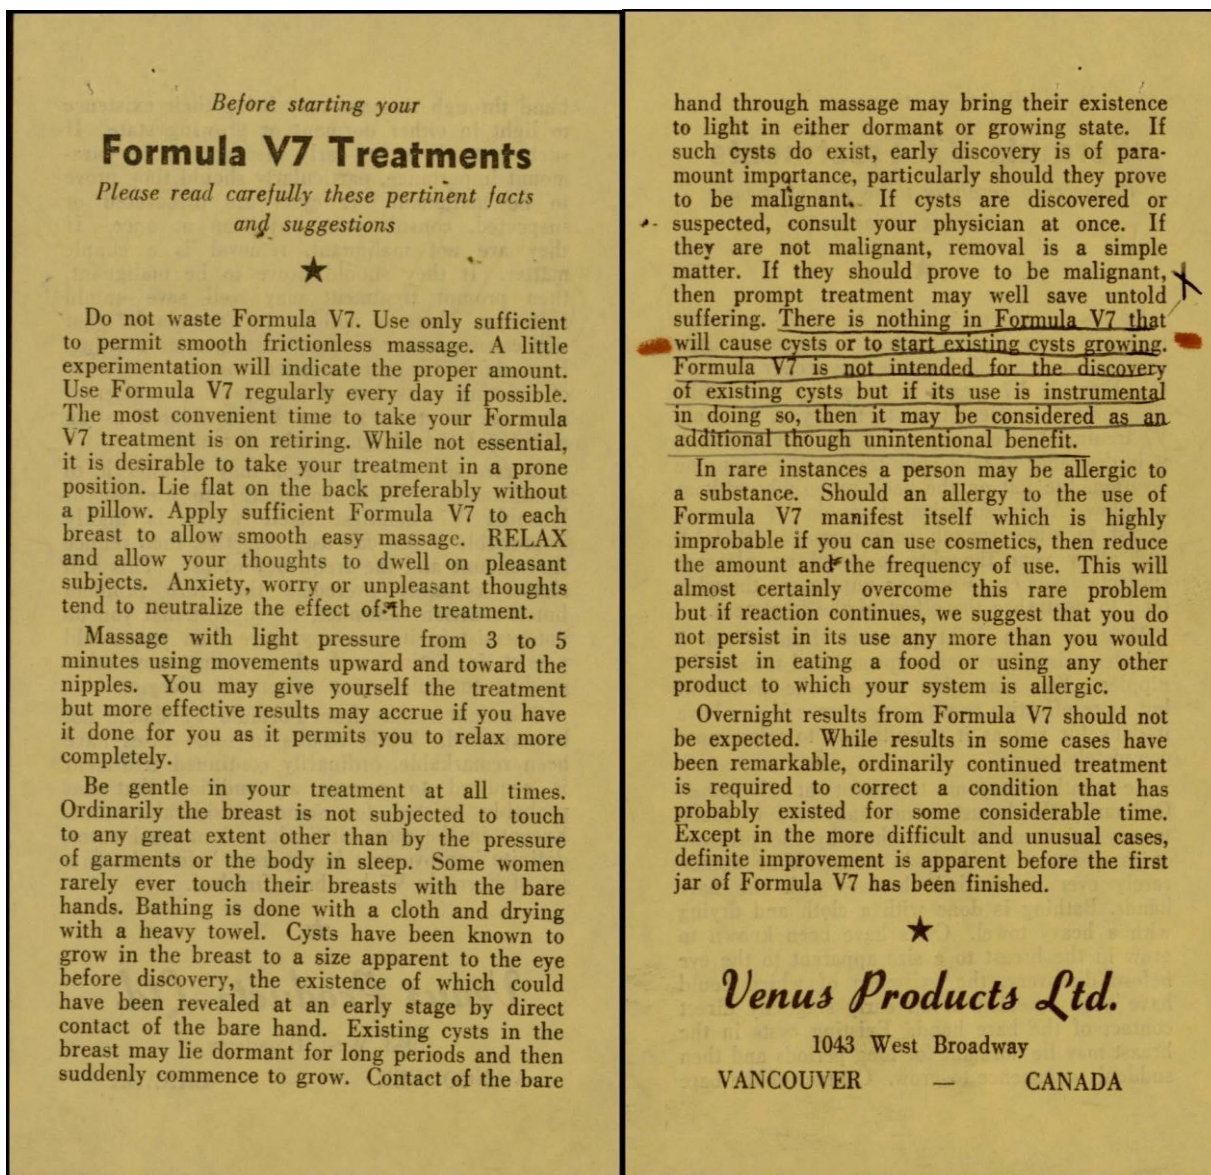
Before starting your

Formula V7 Treatments

Please read carefully these pertinent facts and suggestions

★

Do not waste Formula V7. Use only sufficient to permit smooth frictionless massage. A little experimentation will indicate the proper amount. Use Formula V7 regularly every day if possible. The most convenient time to take your Formula V7 treatment is on retiring. While not essential, it is desirable to take your treatment in a prone position. Lie flat on the back preferably without a pillow. Apply sufficient Formula V7 to each breast to allow smooth easy massage. RELAX and allow your thoughts to dwell on pleasant subjects. Anxiety, worry or unpleasant thoughts tend to neutralize the effect of the treatment.

Massage with light pressure from 3 to 5 minutes using movements upward and toward the nipples. You may give yourself the treatment but more effective results may accrue if you have it done for you as it permits you to relax more completely.

Be gentle in your treatment at all times. Ordinarily the breast is not subjected to touch to any great extent other than by the pressure of garments or the body in sleep. Some women rarely ever touch their breasts with the bare hands. Bathing is done with a cloth and drying with a heavy towel. Cysts have been known to grow in the breast to a size apparent to the eye before discovery, the existence of which could have been revealed at an early stage by direct contact of the bare hand. Existing cysts in the breast may lie dormant for long periods and then suddenly commence to grow. Contact of the bare hand through massage may bring their existence to light in either dormant or growing state. If such cysts do exist, early discovery is of paramount importance, particularly should they prove to be malignant. If cysts are discovered or suspected, consult your physician at once. If they are not malignant, removal is a simple matter. If they should prove to be malignant, then prompt treatment may well save untold suffering. There is nothing in Formula V7 that will cause cysts or to start existing cysts growing. Formula V7 is not intended for the discovery of existing cysts but if its use is instrumental in doing so, then it may be considered as an additional though unintentional benefit.

In rare instances a person may be allergic to a substance. Should an allergy to the use of Formula V7 manifest itself which is highly improbable if you can use cosmetics, then reduce the amount and the frequency of use. This will almost certainly overcome this rare problem but if reaction continues, we suggest that you do not persist in its use any more than you would persist in eating a food or using any other product to which your system is allergic.

Overnight results from Formula V7 should not be expected. While results in some cases have been remarkable, ordinarily continued treatment is required to correct a condition that has probably existed for some considerable time. Except in the more difficult and unusual cases, definite improvement is apparent before the first jar of Formula V7 has been finished.

★

Venus Products Ltd.

1043 West Broadway

VANCOUVER — CANADA